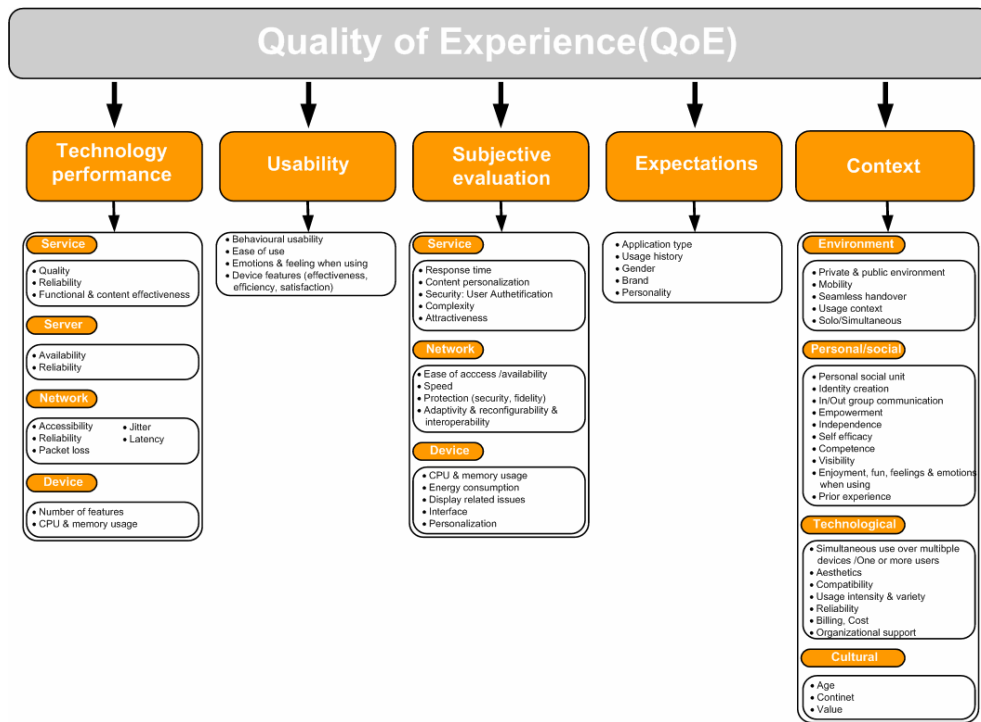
Quality of Experience(QoE)

Technology performance

Service
• Quality
• Reliability
• Functional & content effectiveness

Server
• Availability
• Reliability

Network
• Accessibility
• Reliability
• Packet loss
• Jitter
• Latency

Device
• Number of features
• CPU & memory usage

Usability

• Behavioural usability
• Ease of use
• Emotions & feeling when using
• Device features (effectiveness, efficiency, satisfaction)

Subjective evaluation

Service
• Response time
• Content personalization
• Security: User Authetification
• Complexity
• Attractiveness

Network
• Ease of acccess /availability
• Speed
• Protection (security, fidelity)
• Adaptivity & reconfigurability & interoperability

Device
• CPU & memory usage
• Energy consumption
• Display related issues
• Interface
• Personalization

Expectations

• Application type
• Usage history
• Gender
• Brand
• Personality

Context

Environment
• Private & public environment
• Mobility
• Seamless handover
• Usage context
• Solo/Simultaneous

Personal/social
• Personal social unit
• Identity creation
• In/Out group communication
• Empowerment
• Independence
• Self efficacy
• Competence
• Visibility
• Enjoyment, fun, feelings & emotions when using
• Prior experience

Technological
• Simultaneous use over multibple devices /One or more users
• Aesthetics
• Compatibility
• Usage intensity & variety
• Reliability
• Billing, Cost
• Organizational support

Cultural
• Age
• Continet
• Value